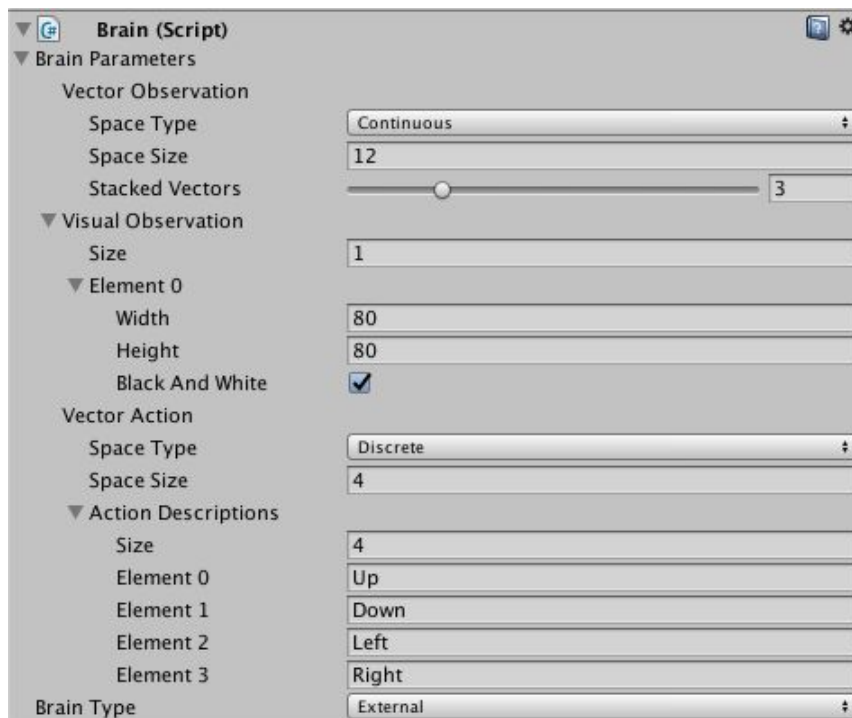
Brain (Script)
Brain Parameters
Vector Observation
Space Type Continuous
Space Size 12
Stacked Vectors 3
Visual Observation
Size 1
Element 0
Width 80
Height 80
Black And White
Vector Action
Space Type Discrete
Space Size 4
Action Descriptions
Size 4
Element 0 Up
Element 1 Down
Element 2 Left
Element 3 Right
Brain Type External